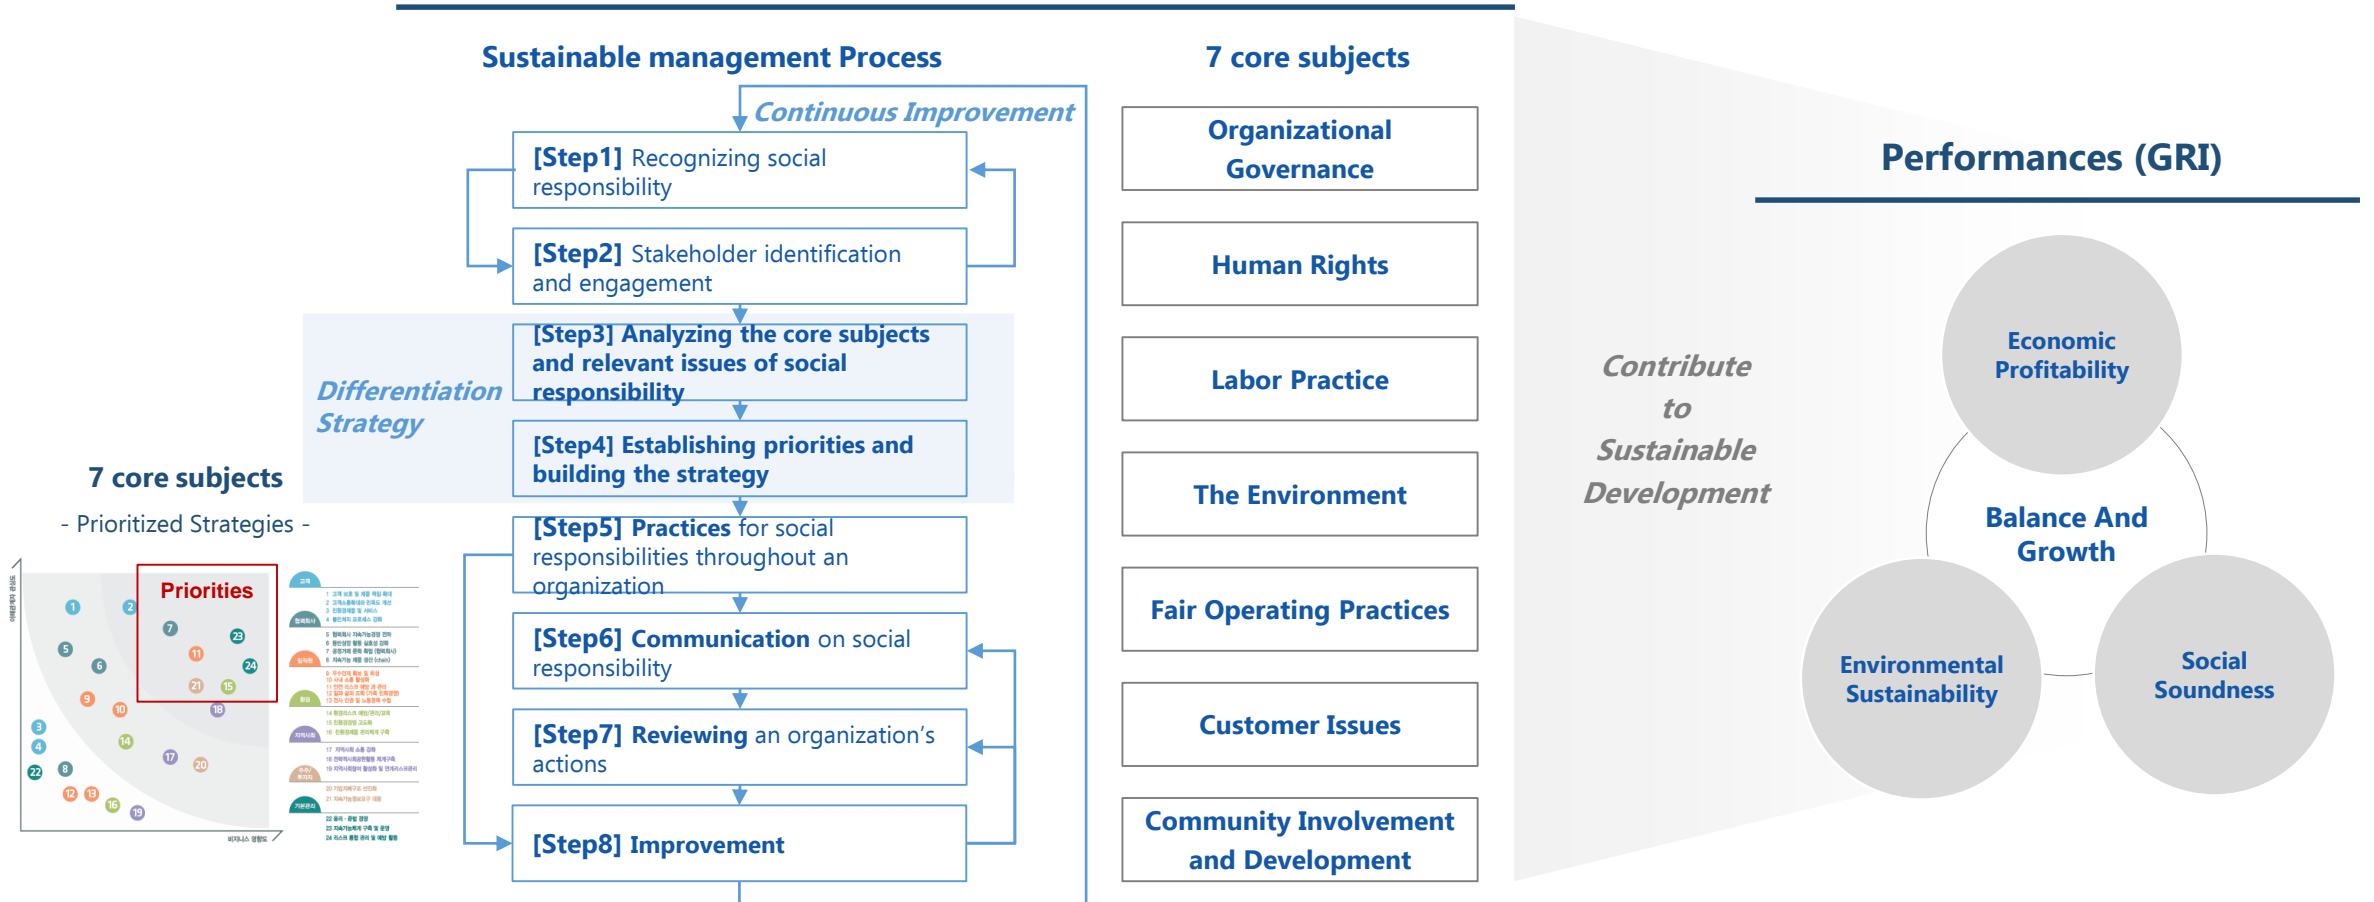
Sustainable management Process

Continuous Improvement

[Step1] Recognizing social responsibility

[Step2] Stakeholder identification and engagement

Differentiation Strategy

[Step3] Analyzing the core subjects and relevant issues of social responsibility

[Step4] Establishing priorities and building the strategy

[Step5] Practices for social responsibilities throughout an organization

[Step6] Communication on social responsibility

[Step7] Reviewing an organization's actions

[Step8] Improvement

7 core subjects
- Prioritized Strategies -

Priorities

1 2 3 4 5 6 7 8 9 10 11 12 13 14 15 16 17 18 19 20 21 22 23 24

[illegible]

7 core subjects

Organizational Governance

Human Rights

Labor Practice

The Environment

Fair Operating Practices

Customer Issues

Community Involvement and Development

Contribute to Sustainable Development

Performances (GRI)

Economic Profitability

Balance And Growth

Environmental Sustainability

Social Soundness